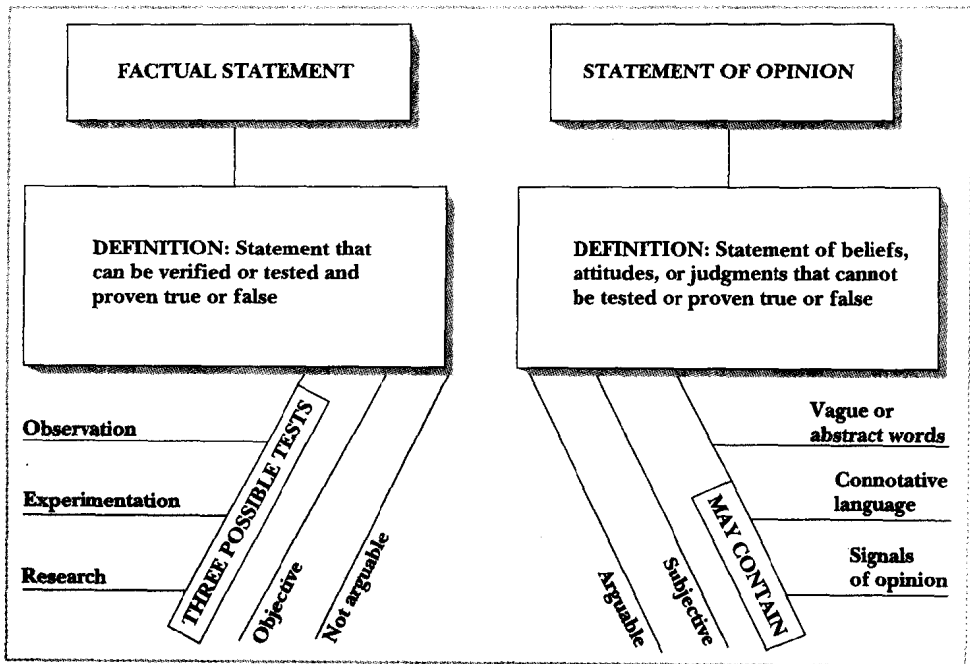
FACTUAL STATEMENT

DEFINITION: Statement that can be verified or tested and proven true or false

THREE POSSIBLE TESTS

Observation

Experimentation

Research

Objective

Not arguable

STATEMENT OF OPINION

DEFINITION: Statement of beliefs, attitudes, or judgments that cannot be tested or proven true or false

Arguable

Subjective

MAY CONTAIN

Vague or abstract words

Connotative language

Signals of opinion